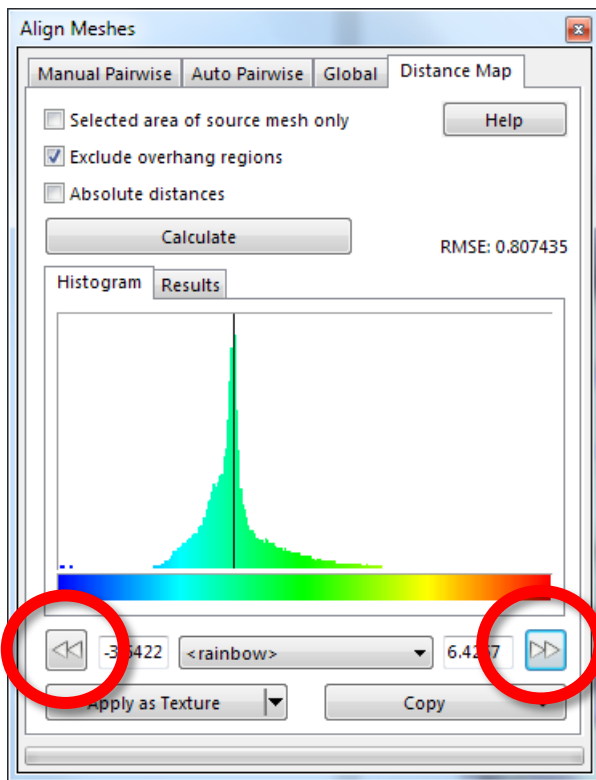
Align Meshes

Manual Pairwise | Auto Pairwise | Global | Distance Map

Selected area of source mesh only

Help

Exclude overhang regions

Absolute distances

Calculate

RMSE: 0.807435

Histogram | Results

-3.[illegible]422 <rainbow> 6.42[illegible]7

Apply as Texture

Copy